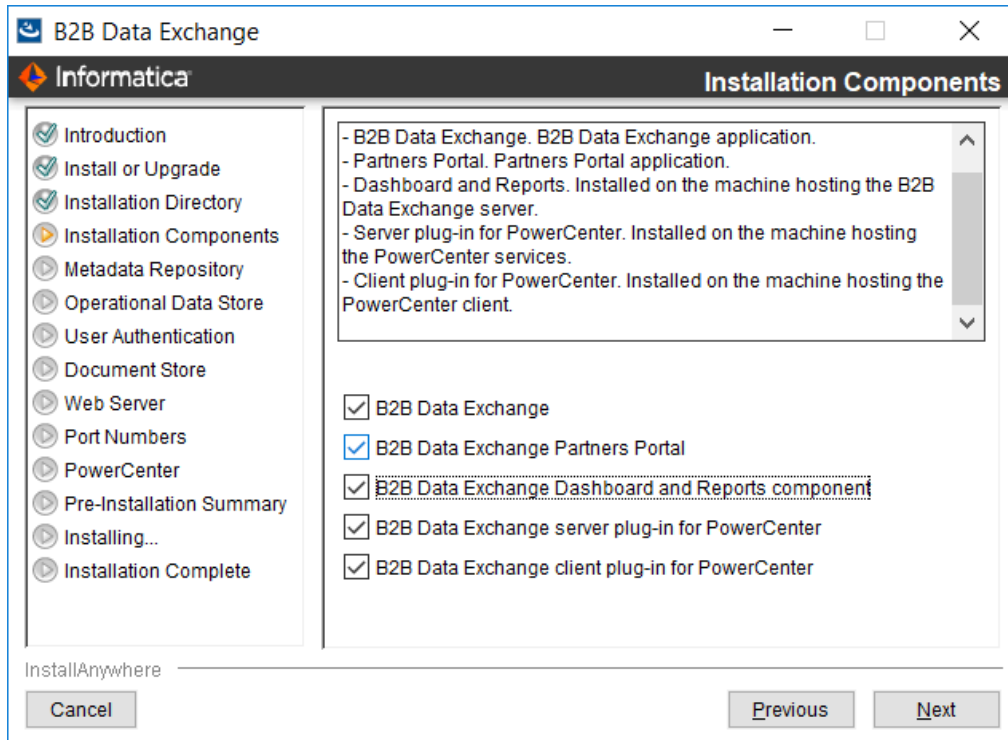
B2B Data Exchange

Informatica

Installation Components

Introduction
Install or Upgrade
Installation Directory
Installation Components
Metadata Repository
Operational Data Store
User Authentication
Document Store
Web Server
Port Numbers
PowerCenter
Pre-Installation Summary
Installing...
Installation Complete

- B2B Data Exchange. B2B Data Exchange application.
- Partners Portal. Partners Portal application.
- Dashboard and Reports. Installed on the machine hosting the B2B Data Exchange server.
- Server plug-in for PowerCenter. Installed on the machine hosting the PowerCenter services.
- Client plug-in for PowerCenter. Installed on the machine hosting the PowerCenter client.

B2B Data Exchange
B2B Data Exchange Partners Portal
B2B Data Exchange Dashboard and Reports component
B2B Data Exchange server plug-in for PowerCenter
B2B Data Exchange client plug-in for PowerCenter

InstallAnywhere

Cancel

Previous

Next